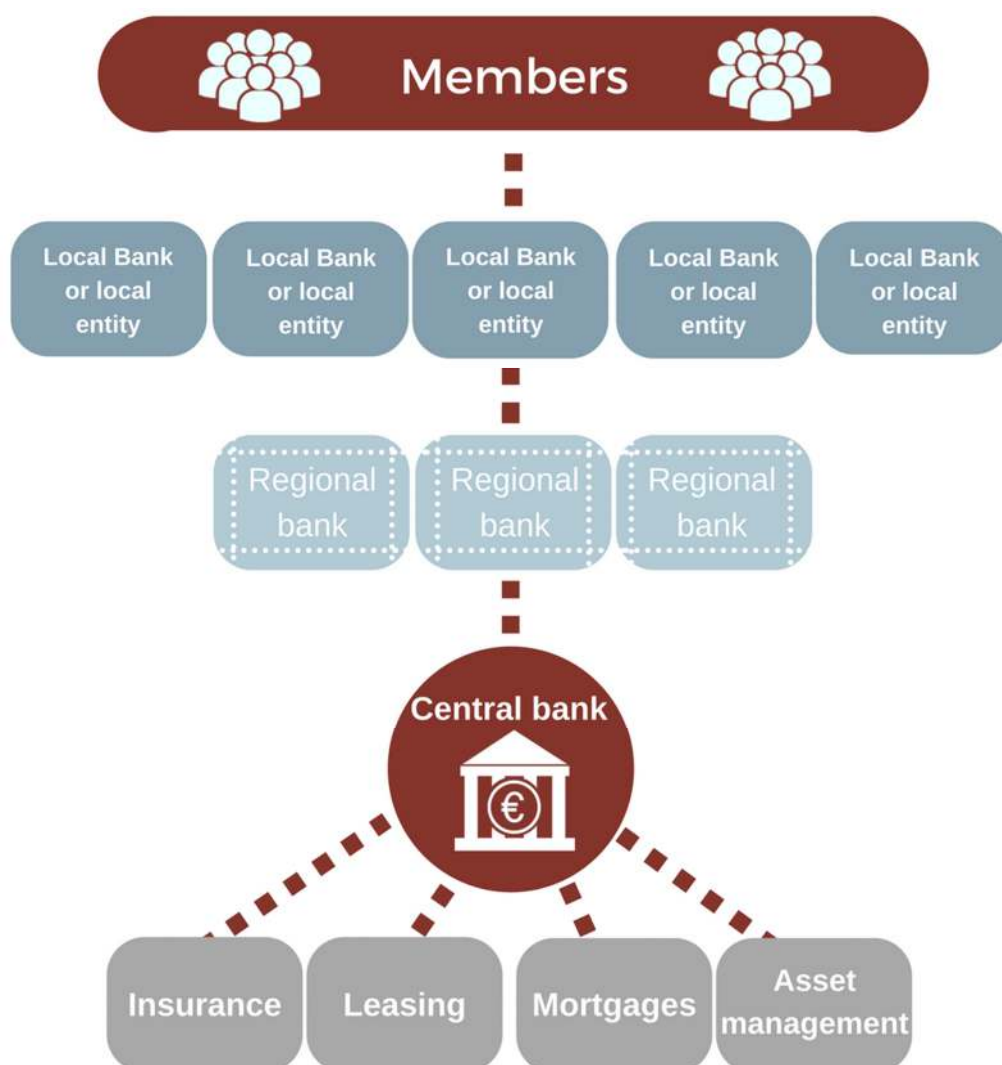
Members

Local Bank or local entity

Local Bank or local entity

Local Bank or local entity

Local Bank or local entity

Local Bank or local entity

Regional bank

Regional bank

Regional bank

Central bank

€

Insurance

Leasing

Mortgages

Asset management